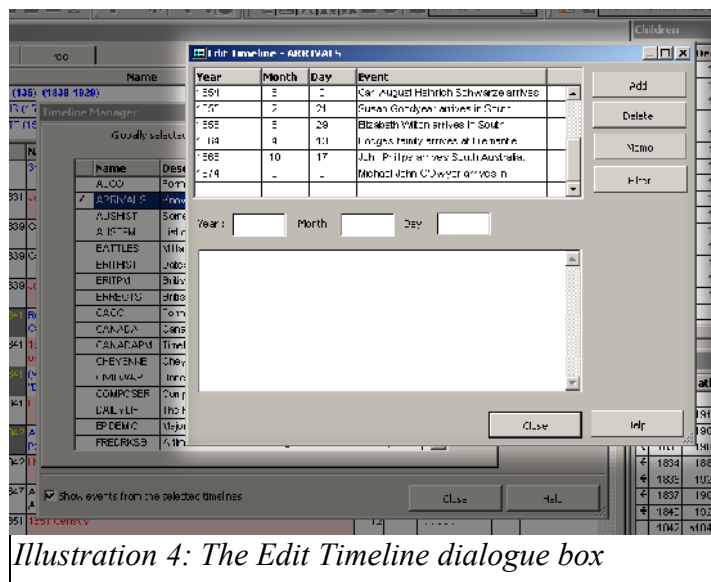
Edit Timeline - ARRIVALS

| Year | Month | Day | Event |
|---|---|---|---|
| 1851 | 5 | 2 | Carl August Heinrich Schwarze arrives |
| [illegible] | 2 | 21 | Susan Goodyear arrives in South |
| 1855 | 5 | 29 | Elizabeth Wilton arrives in South |
| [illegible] | 4 | 10 | Longas family arrives at Fremantle |
| 1865 | 10 | 17 | John Phillips arrives South Australia |
| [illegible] | | | Michael John O'Dwyer arrives in |

Add
Delete
Memo
Filter

Year: Month Day

Close
Help

Timeline Manager
Globally selected

| Name | Desc |
|---|---|
| ALOO | Form |
| ARRIVALS | Arriv |
| AUSHIST | Some |
| AUSTEM | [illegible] |
| BATTLES | Milita |
| BRITHIST | Dates |
| BRITPM | Britis |
| BRREGTS | Britis |
| CACC | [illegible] |
| CANADA | Cana |
| CANADAPM | Timel |
| CHEYENNE | Chey |
| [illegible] | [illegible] |
| COMPOSER | Comp |
| DAILYLIF | The |
| EPIDEMIC | Major |
| FREDRKSB | Arth |

Show events from the selected timelines
Close
Help

Children
Name
100

Illustration 4: The Edit Timeline dialogue box